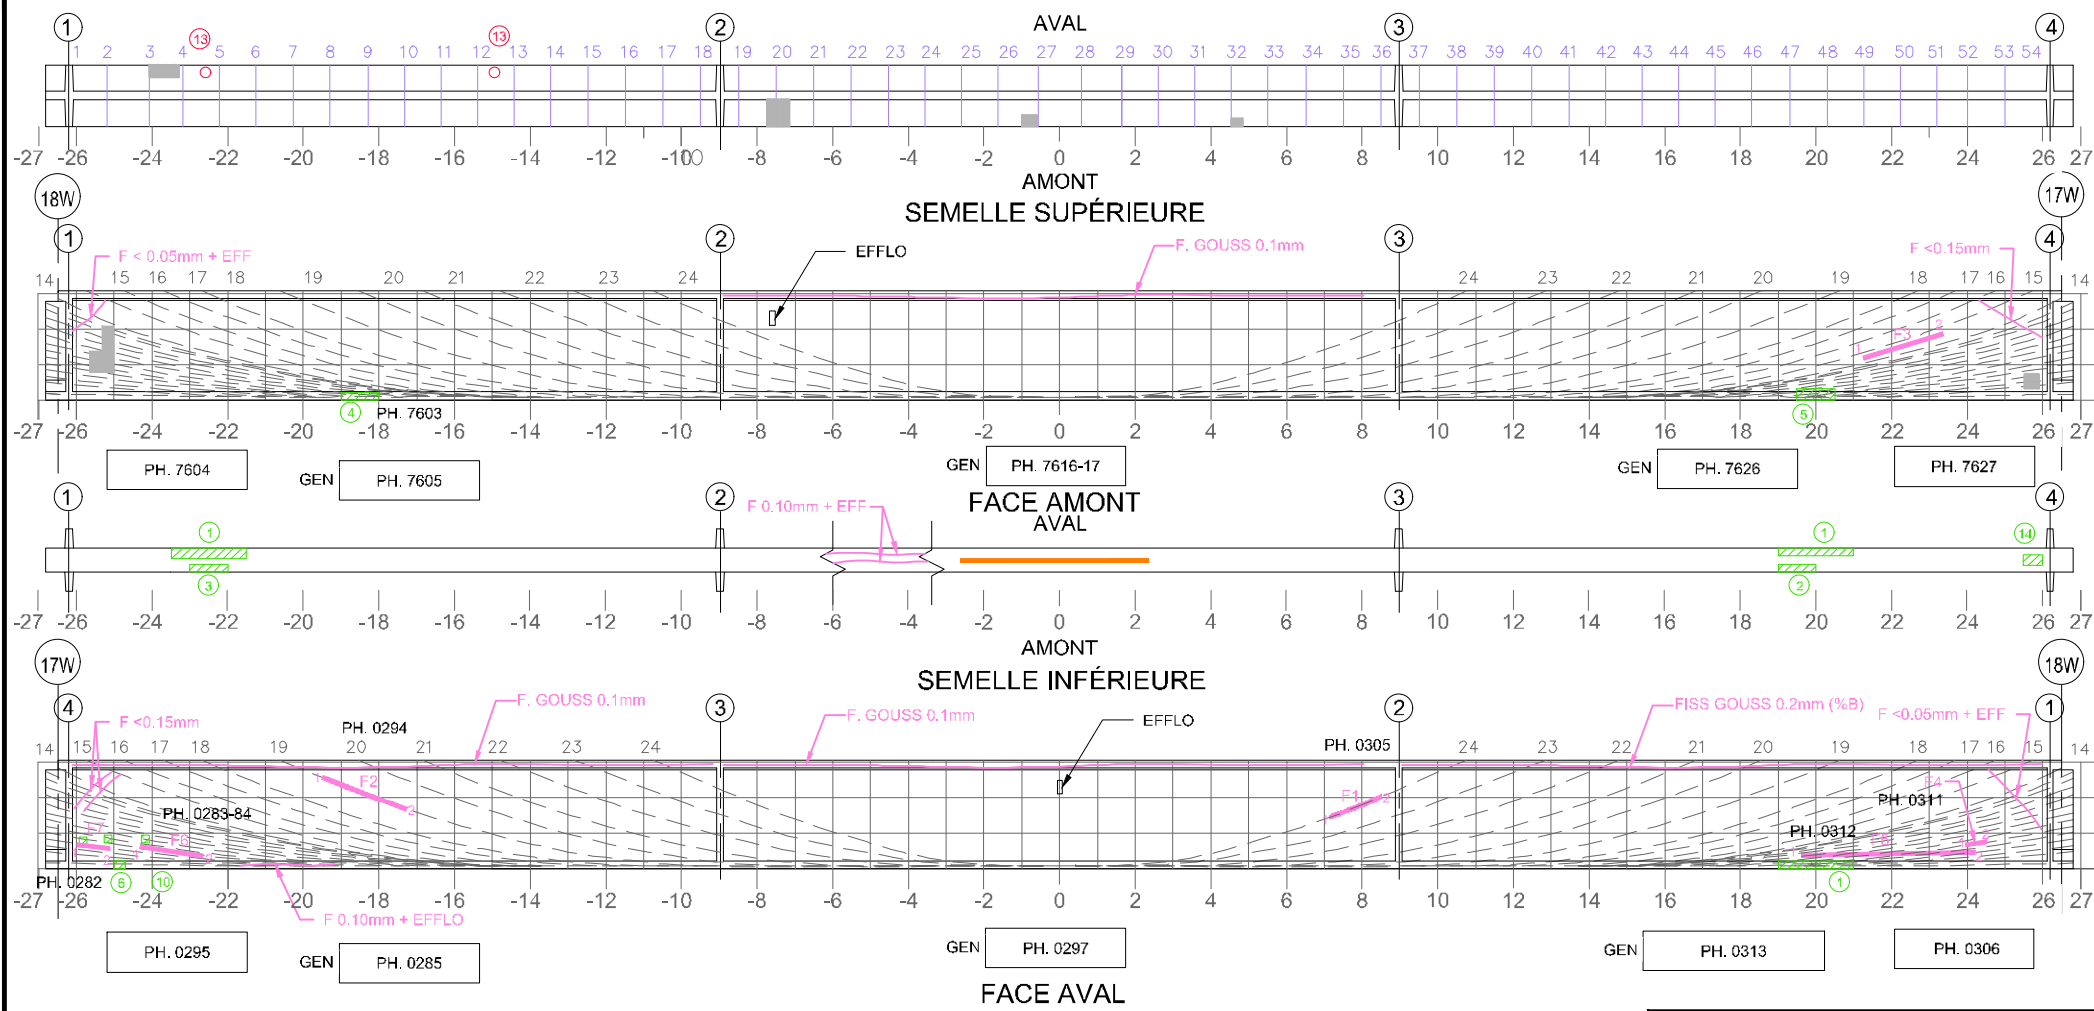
AVAL

1 2 3 4

13 13

1 2 3 4 5 6 7 8 9 10 11 12 13 14 15 16 17 18 19 20 21 22 23 24 25 26 27 28 29 30 31 32 33 34 35 36 37 38 39 40 41 42 43 44 45 46 47 48 49 50 51 52 53 54

-27 -26 -24 -22 -20 -18 -16 -14 -12 -10 -8 -6 -4 -2 0 2 4 6 8 10 12 14 16 18 20 22 24 26 27

AMONT

18W 17W

SEMELLE SUPÉRIEURE

1 2 3 4

F < 0.05mm + EFF

EFFLO

F. GOUSS 0.1mm

F <0.15mm

14 15 16 17 18 19 20 21 22 23 24 24 23 22 21 20 19 18 17 16 15 14

F3

4 PH. 7603 5

-27 -26 -24 -22 -20 -18 -16 -14 -12 -10 -8 -6 -4 -2 0 2 4 6 8 10 12 14 16 18 20 22 24 26 27

PH. 7604

GEN PH. 7605

GEN PH. 7616-17

GEN PH. 7626

PH. 7627

FACE AMONT

AVAL

1 2 3 4

F 0.10mm + EFF

1 3 1 2 14

-27 -26 -24 -22 -20 -18 -16 -14 -12 -10 -8 -6 -4 -2 0 2 4 6 8 10 12 14 16 18 20 22 24 26 27

AMONT

17W 18W

SEMELLE INFÉRIEURE

4 3 2 1

F <0.15mm

F. GOUSS 0.1mm

PH. 0294

F. GOUSS 0.1mm

EFFLO

FISS GOUSS 0.2mm (%B)

F <0.05mm + EFF

PH. 0305

14 15 16 17 18 19 20 21 22 23 24 24 23 22 21 20 19 18 17 16 15 14

F2

PH. 0283-84

F1

PH. 0311

F4

PH. 0312

F7 F6 F5

PH. 0282 6 10 1

-27 -26 -24 -22 -20 -18 -16 -14 -12 -10 -8 -6 -4 -2 0 2 4 6 8 10 12 14 16 18 20 22 24 26 27

F 0.10mm + EFFLO

PH. 0295

GEN PH. 0285

GEN PH. 0297

GEN PH. 0313

PH. 0306

FACE AVAL